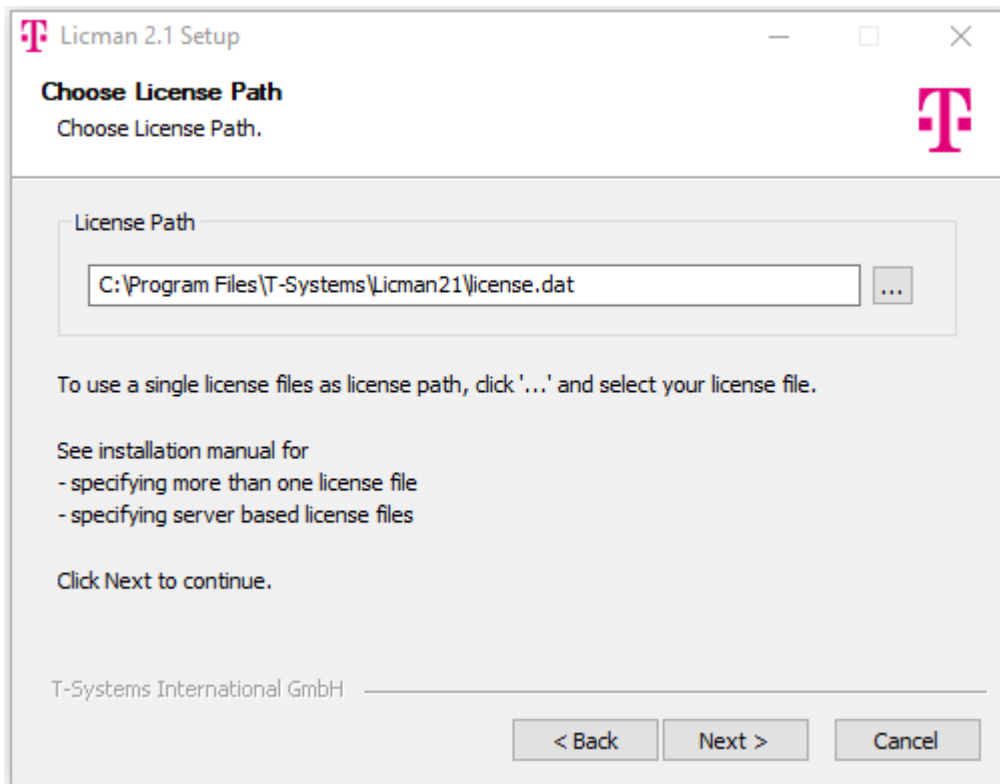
Licman 2.1 Setup

Choose License Path
Choose License Path.

License Path

C:\Program Files\T-Systems\Licman21\license.dat

...

To use a single license files as license path, click '...' and select your license file.

See installation manual for
- specifying more than one license file
- specifying server based license files

Click Next to continue.

T-Systems International GmbH

< Back

Next >

Cancel